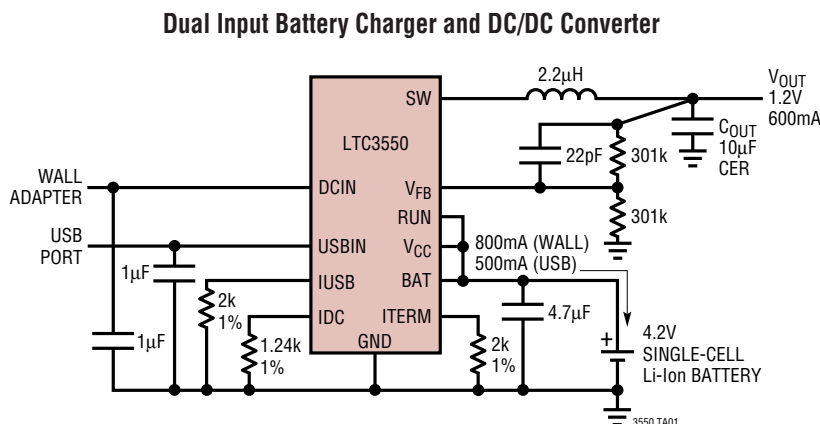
Dual Input Battery Charger and DC/DC Converter

2.2µH

$V_{OUT}$
1.2V
600mA

SW

LTC3550

$C_{OUT}$
10µF
CER

22pF

301k

WALL
ADAPTER

DCIN

$V_{FB}$

301k

RUN

USB
PORT

USBIN

$V_{CC}$

800mA (WALL)
500mA (USB)

1µF

IUSB

BAT

2k
1%

IDC

ITERM

4.7µF

1µF

1.24k
1%

GND

2k
1%

4.2V
SINGLE-CELL
Li-Ion BATTERY

+

3550 TA01